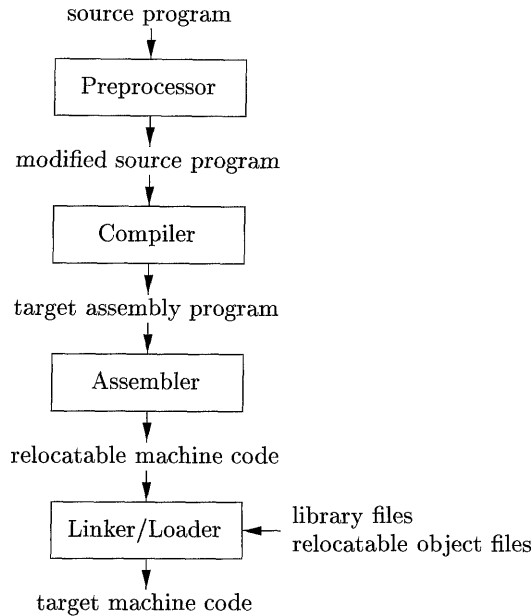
source program

Preprocessor

modified source program

Compiler

target assembly program

Assembler

relocatable machine code

Linker/Loader

library files
relocatable object files

target machine code